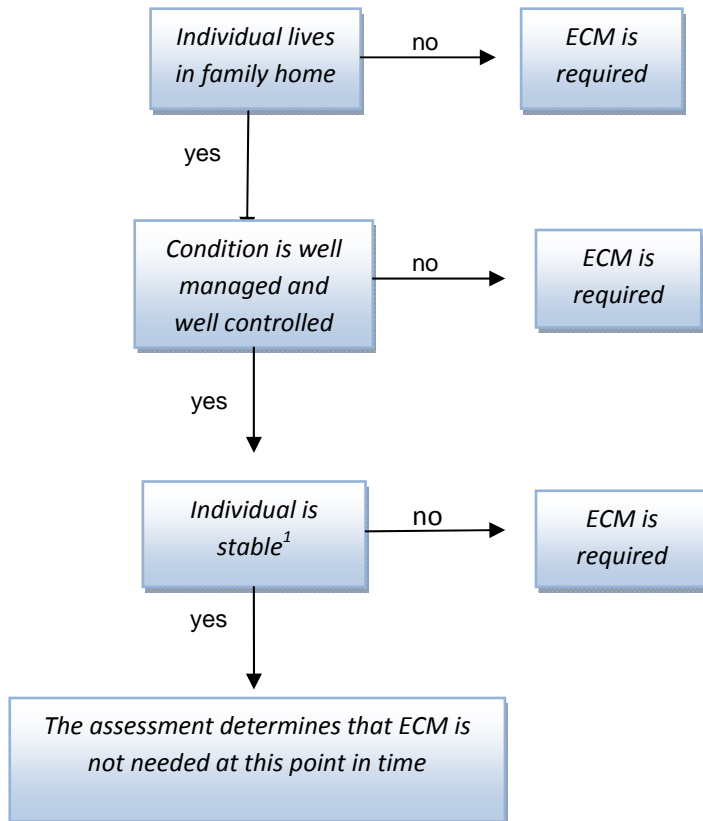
Individual lives in family home

no

ECM is required

yes

Condition is well managed and well controlled

no

ECM is required

yes

Individual is stable$^1$

no

ECM is required

yes

The assessment determines that ECM is not needed at this point in time